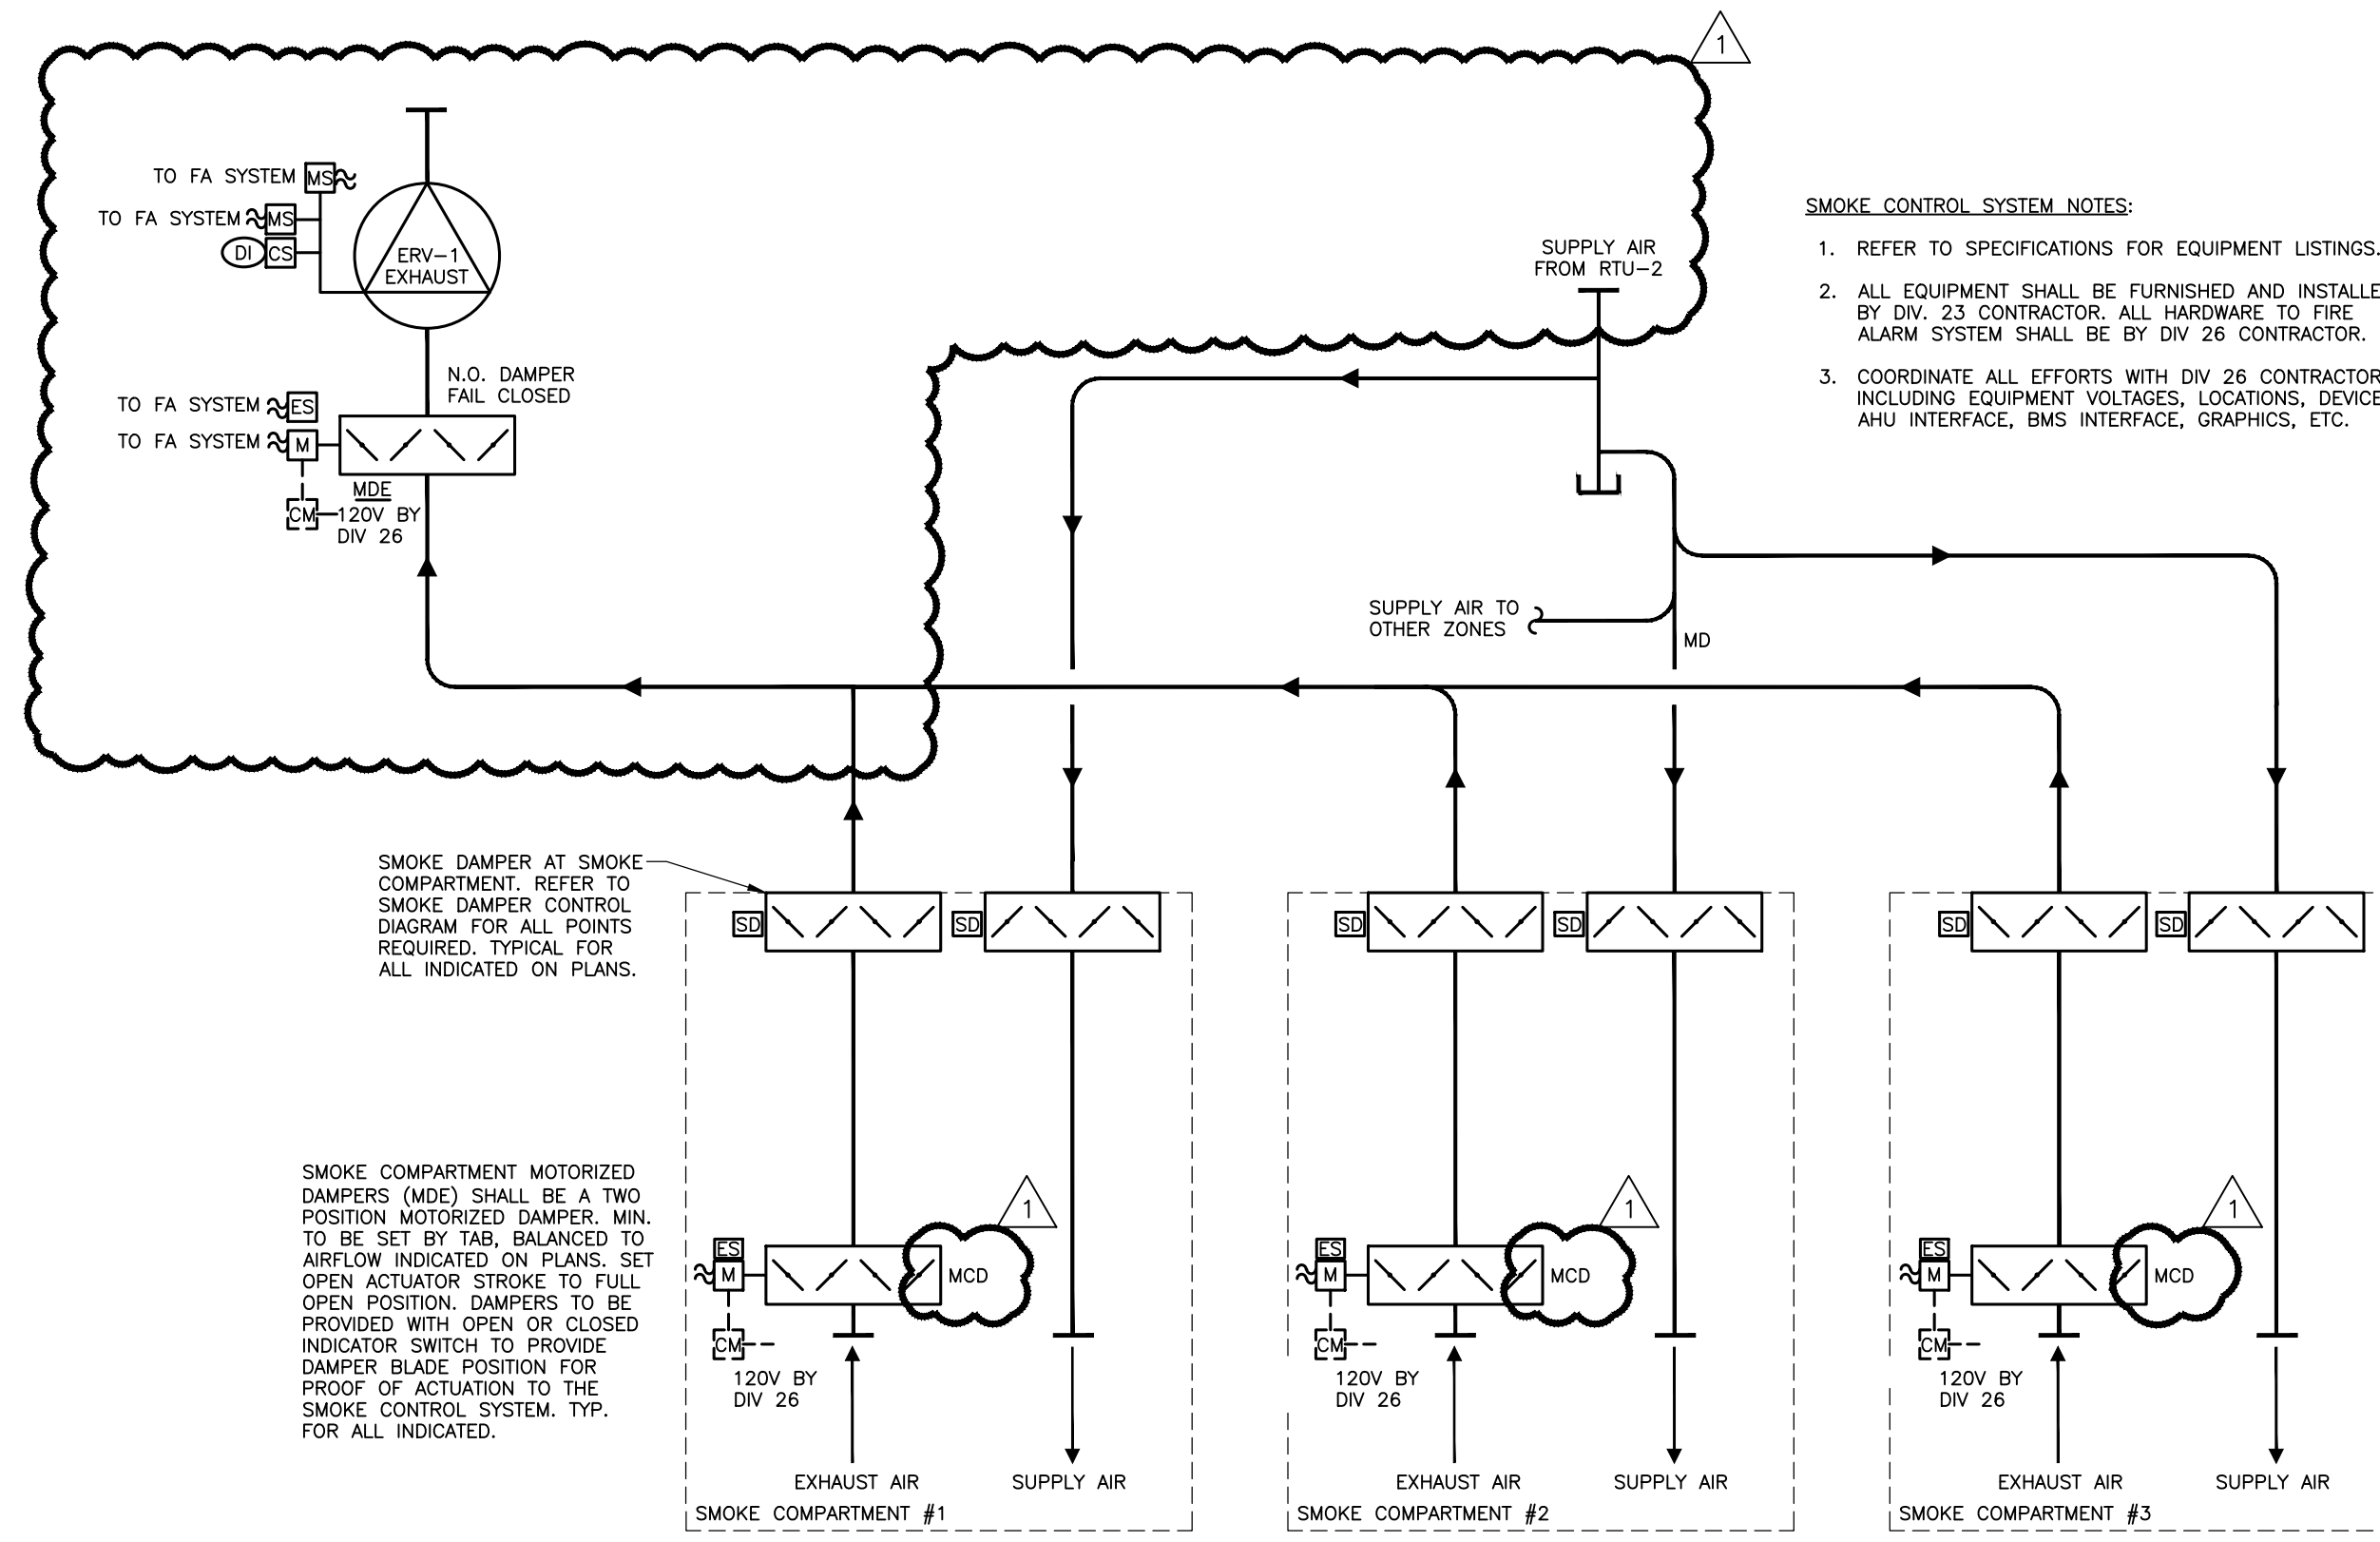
1

TO FA SYSTEM MS

TO FA SYSTEM MS

DI CS

ERV–1 EXHAUST

N.O. DAMPER FAIL CLOSED

TO FA SYSTEM ES

TO FA SYSTEM M

MDE

CM 120V BY DIV 26

SUPPLY AIR FROM RTU–2

SUPPLY AIR TO OTHER ZONES

MD

SMOKE CONTROL SYSTEM NOTES:

1. REFER TO SPECIFICATIONS FOR EQUIPMENT LISTINGS.

2. ALL EQUIPMENT SHALL BE FURNISHED AND INSTALLE BY DIV. 23 CONTRACTOR. ALL HARDWARE TO FIRE ALARM SYSTEM SHALL BE BY DIV 26 CONTRACTOR.

3. COORDINATE ALL EFFORTS WITH DIV 26 CONTRACTOR INCLUDING EQUIPMENT VOLTAGES, LOCATIONS, DEVICE AHU INTERFACE, BMS INTERFACE, GRAPHICS, ETC.

SMOKE DAMPER AT SMOKE COMPARTMENT. REFER TO SMOKE DAMPER CONTROL DIAGRAM FOR ALL POINTS REQUIRED. TYPICAL FOR ALL INDICATED ON PLANS.

SD SD SD SD SD SD

SMOKE COMPARTMENT MOTORIZED DAMPERS (MDE) SHALL BE A TWO POSITION MOTORIZED DAMPER. MIN. TO BE SET BY TAB, BALANCED TO AIRFLOW INDICATED ON PLANS. SET OPEN ACTUATOR STROKE TO FULL OPEN POSITION. DAMPERS TO BE PROVIDED WITH OPEN OR CLOSED INDICATOR SWITCH TO PROVIDE DAMPER BLADE POSITION FOR PROOF OF ACTUATION TO THE SMOKE CONTROL SYSTEM. TYP. FOR ALL INDICATED.

ES M 1 MCD CM 120V BY DIV 26
EXHAUST AIR SUPPLY AIR
SMOKE COMPARTMENT #1

ES M 1 MCD CM 120V BY DIV 26
EXHAUST AIR SUPPLY AIR
SMOKE COMPARTMENT #2

ES M 1 MCD CM 120V BY DIV 26
EXHAUST AIR SUPPLY AIR
SMOKE COMPARTMENT #3